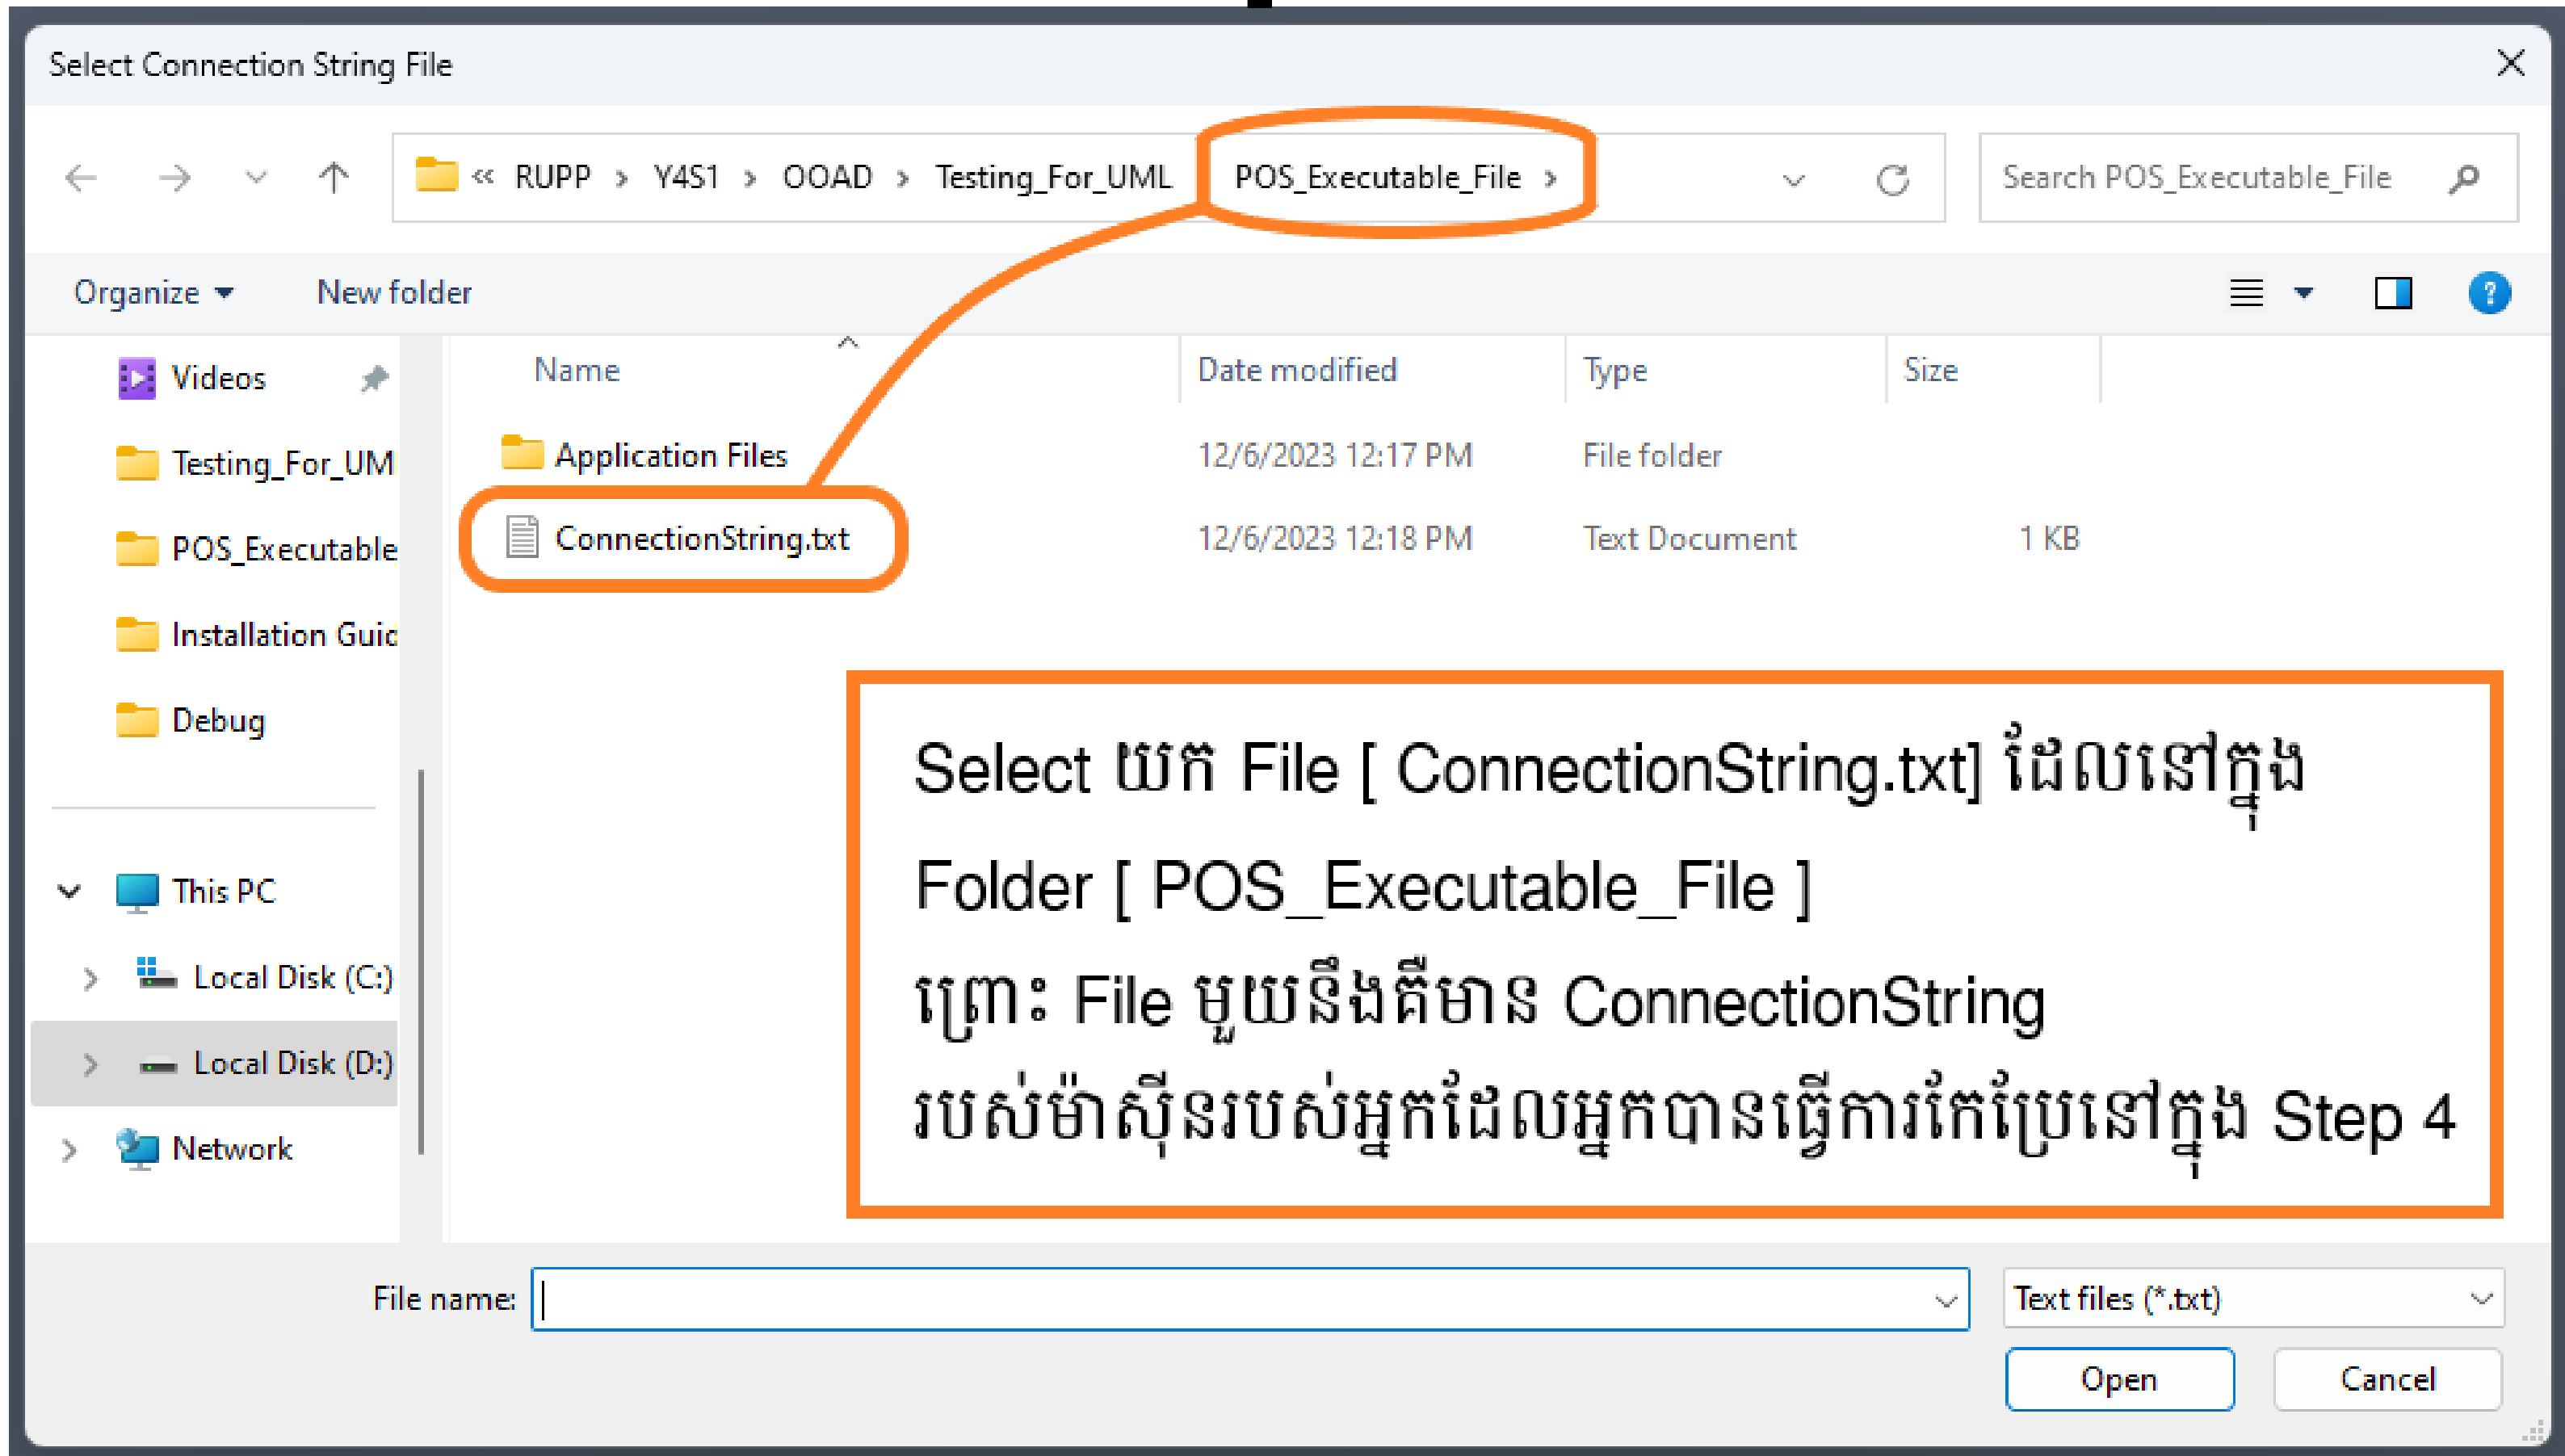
Select Connection String File

« RUPP › Y4S1 › OOAD › Testing_For_UML › POS_Executable_File ›

Search POS_Executable_File

Organize ▾ New folder

Videos
Testing_For_UM
POS_Executable
Installation Guic
Debug

This PC
Local Disk (C:)
Local Disk (D:)
Network

| Name | Date modified | Type | Size |
|---|---|---|---|
| Application Files | 12/6/2023 12:17 PM | File folder | |
| ConnectionString.txt | 12/6/2023 12:18 PM | Text Document | 1 KB |

Select យក File [ ConnectionString.txt] ដែលនៅក្នុង Folder [ POS_Executable_File ]
ព្រោះ File មួយនឹងគឺមាន ConnectionString របស់ម៉ាស៊ីនរបស់អ្នកដែលអ្នកបានធ្វើការកែប្រែនៅក្នុង Step 4

File name:
Text files (*.txt)
Open
Cancel